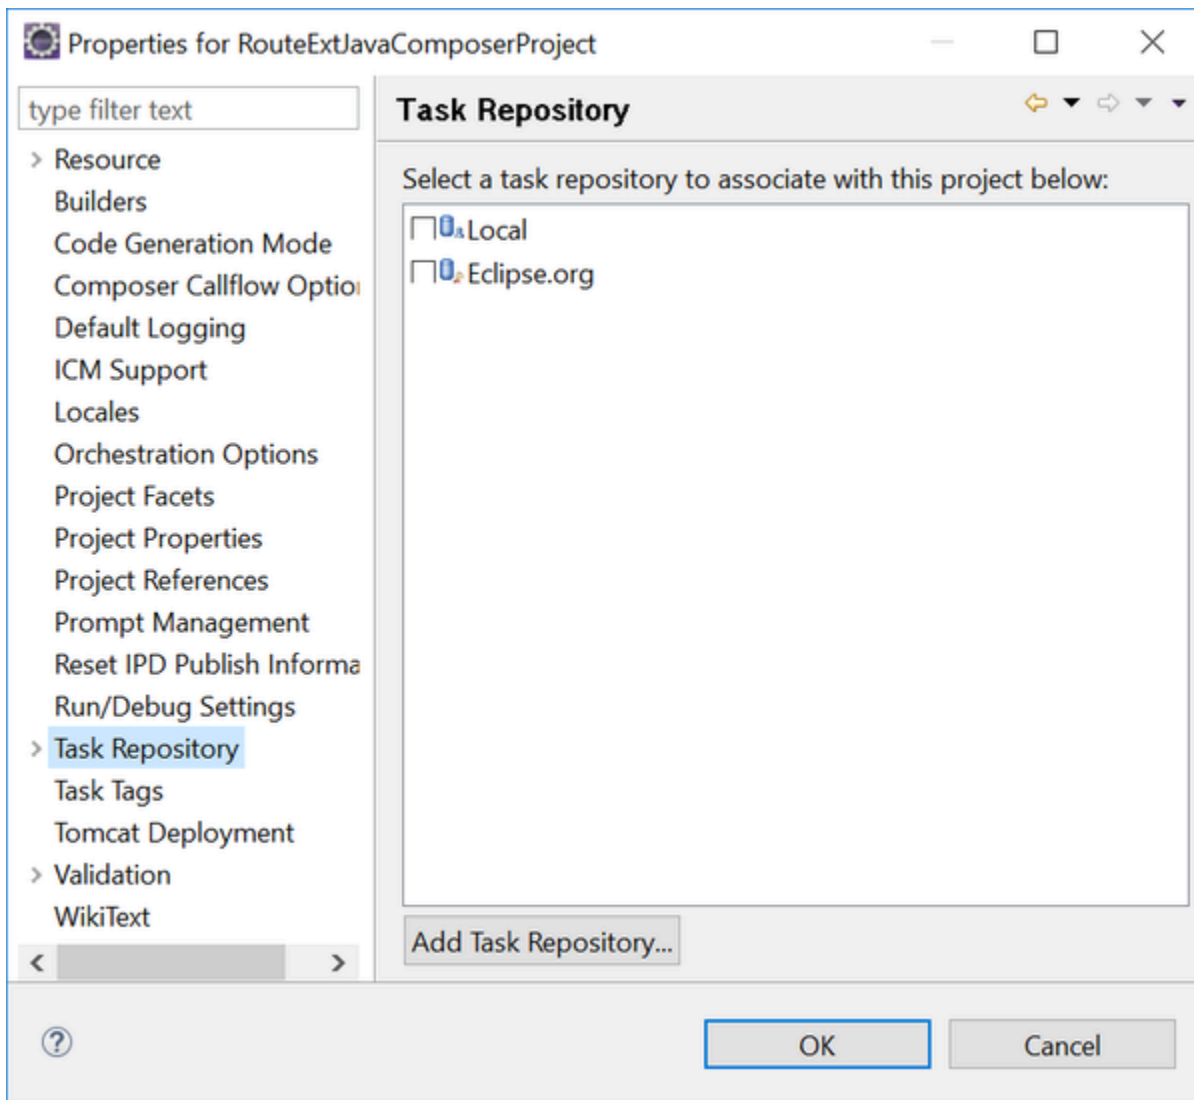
Properties for RouteExtJavaComposerProject

type filter text

Resource
Builders
Code Generation Mode
Composer Callflow Optio
Default Logging
ICM Support
Locales
Orchestration Options
Project Facets
Project Properties
Project References
Prompt Management
Reset IPD Publish Informa
Run/Debug Settings
Task Repository
Task Tags
Tomcat Deployment
Validation
WikiText

Task Repository

Select a task repository to associate with this project below:

Local
Eclipse.org

Add Task Repository...

OK
Cancel